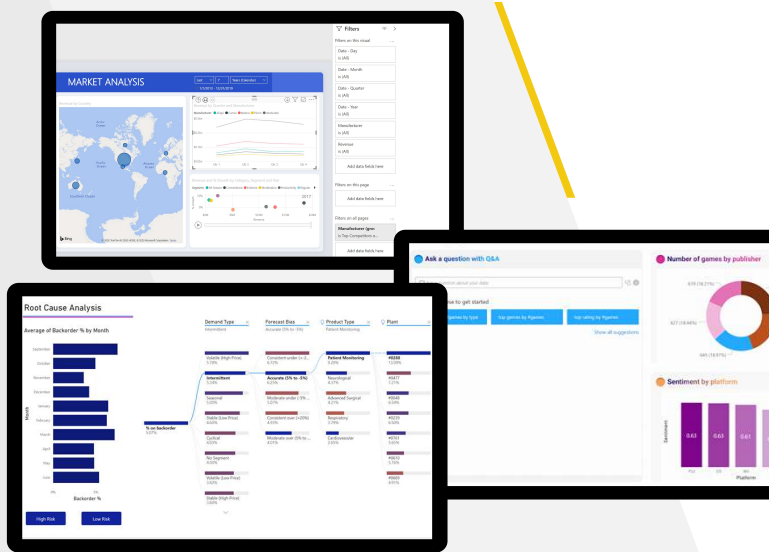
MARKET ANALYSIS

Filters

Filters on this visual

Date - Day
is (All)

Date - Month
is (All)

Date - Quarter
is (All)

Date - Year
is (All)

Manufacturer
is (All)

Revenue
is (All)

Add data fields here

Filters on this page

Add data fields here

Filters on all pages

Manufacturer (grou
is Top Competitors a...

Add data fields here

Root Cause Analysis

Average of Backorder % by Month

Month

Backorder %

% on backorder

Demand Type

Forecast Bias

Product Type

Plant

Intermittent

Accurate (5% to -5%)

Patient Monitoring

Seasonal

Stable (Low Price)

Cyclical

No Segment

Volatile (Low Price)

Stable (High Price)

Neurological

Advanced Surgical

Respiratory

Cardiovascular

High Risk

Low Risk

Ask a question with Q&A

Try one of these to get started

top games by #games

top rating by #games

Show all suggestions

Number of games by publisher

Sentiment by platform

Sentiment

Platform